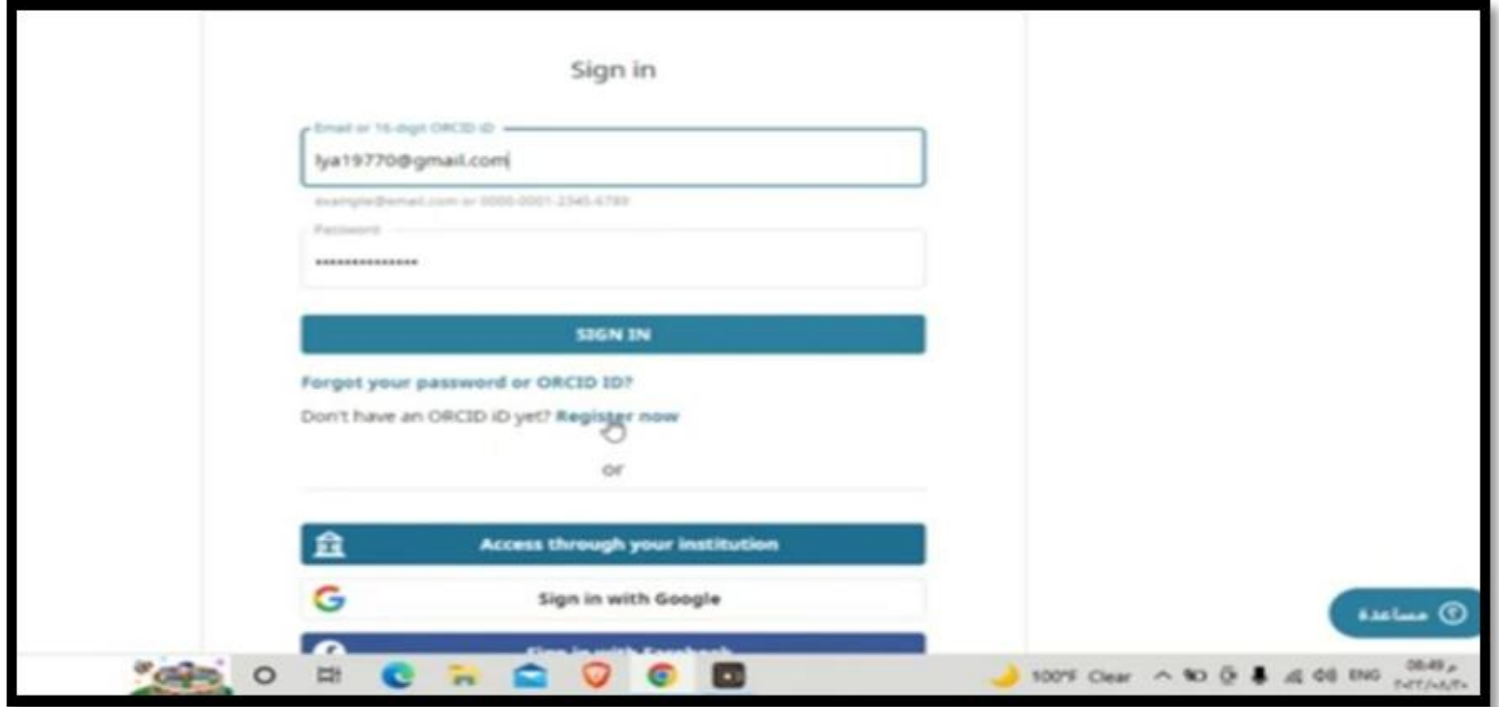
Sign in

Email or 16-digit ORCID iD

lya19770@gmail.com

example@email.com or 0000-0001-2345-6789

Password

•••••••••••••••

SIGN IN

Forgot your password or ORCID ID?

Don't have an ORCID iD yet? Register now

or

Access through your institution

Sign in with Google

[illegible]

مساعدة

100°F Clear ENG 08:49 م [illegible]